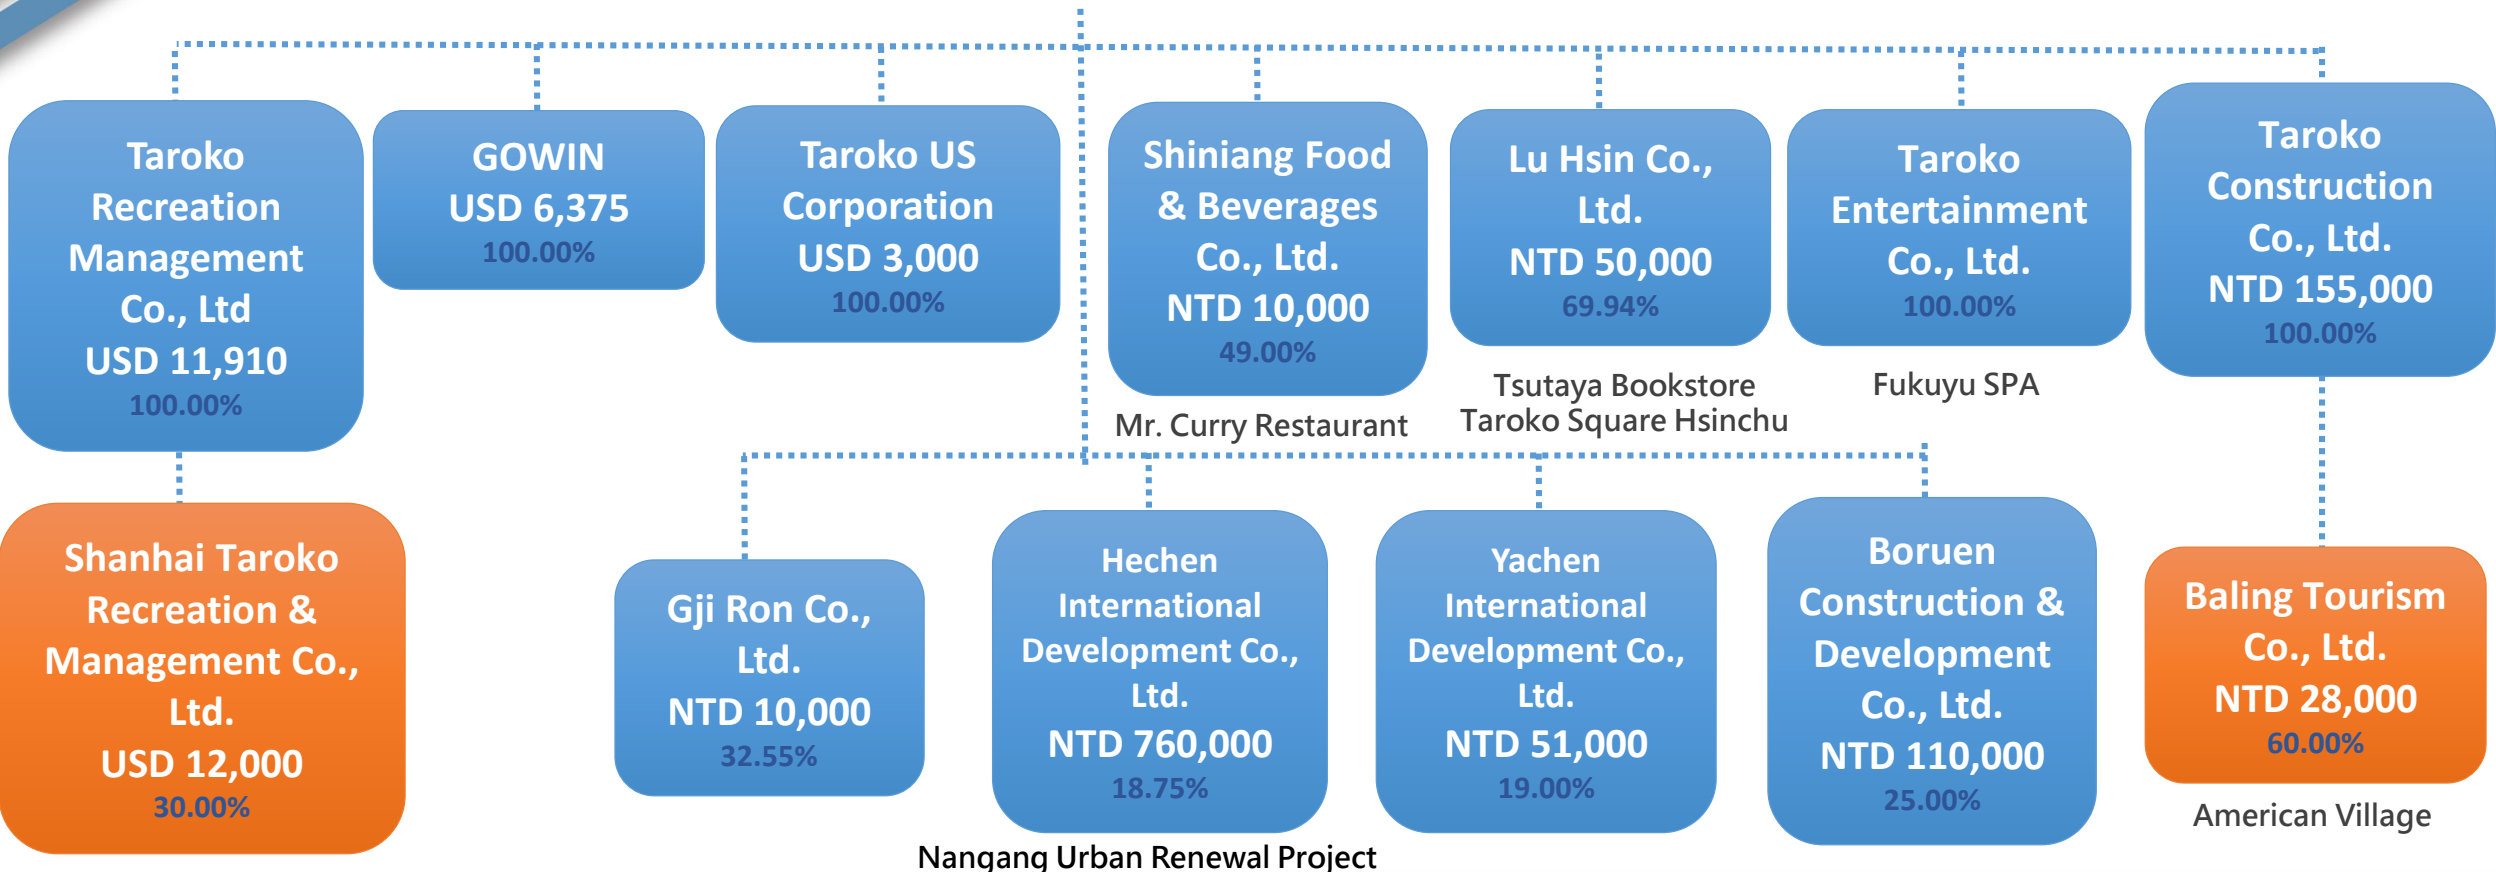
Taroko Recreation Management Co., Ltd
USD 11,910
100.00%

GOWIN
USD 6,375
100.00%

Taroko US Corporation
USD 3,000
100.00%

Shiniang Food & Beverages Co., Ltd.
NTD 10,000
49.00%

Mr. Curry Restaurant

Lu Hsin Co., Ltd.
NTD 50,000
69.94%

Tsutaya Bookstore
Taroko Square Hsinchu

Taroko Entertainment Co., Ltd.
100.00%

Fukuyu SPA

Taroko Construction Co., Ltd.
NTD 155,000
100.00%

Shanhai Taroko Recreation & Management Co., Ltd.
USD 12,000
30.00%

Gji Ron Co., Ltd.
NTD 10,000
32.55%

Hechen International Development Co., Ltd.
NTD 760,000
18.75%

Yachen International Development Co., Ltd.
NTD 51,000
19.00%

Nangang Urban Renewal Project

Boruen Construction & Development Co., Ltd.
NTD 110,000
25.00%

Baling Tourism Co., Ltd.
NTD 28,000
60.00%

American Village